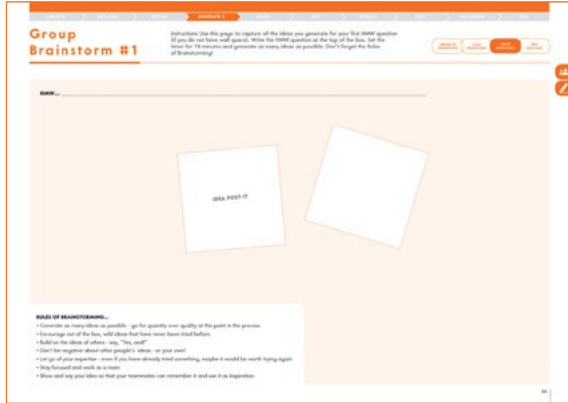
Group Brainstorm #1

Instructions: Use this page to capture all the ideas you generate for your first HMW question (if you do not have wall space). Write the HMW question at the top of the box. Set the timer for 15 minutes and generate as many ideas as possible. Don't forget the Rules of Brainstorming!

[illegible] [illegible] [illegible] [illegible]

HMW...

Idea Post-it

RULES OF BRAINSTORMING...
• Generate as many ideas as possible - go for quantity over quality at this point in the process
• Encourage out of the box, wild ideas that have never been tried before
• Build on the ideas of others - say, "Yes, and!"
• Don't be negative about other people's ideas - or your own!
• Let go of your expertise - even if you have already tried something, maybe it would be worth trying again
• Stay focused and work as a team
• Show and say your ideas so that your teammates can remember it and use it as inspiration

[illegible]